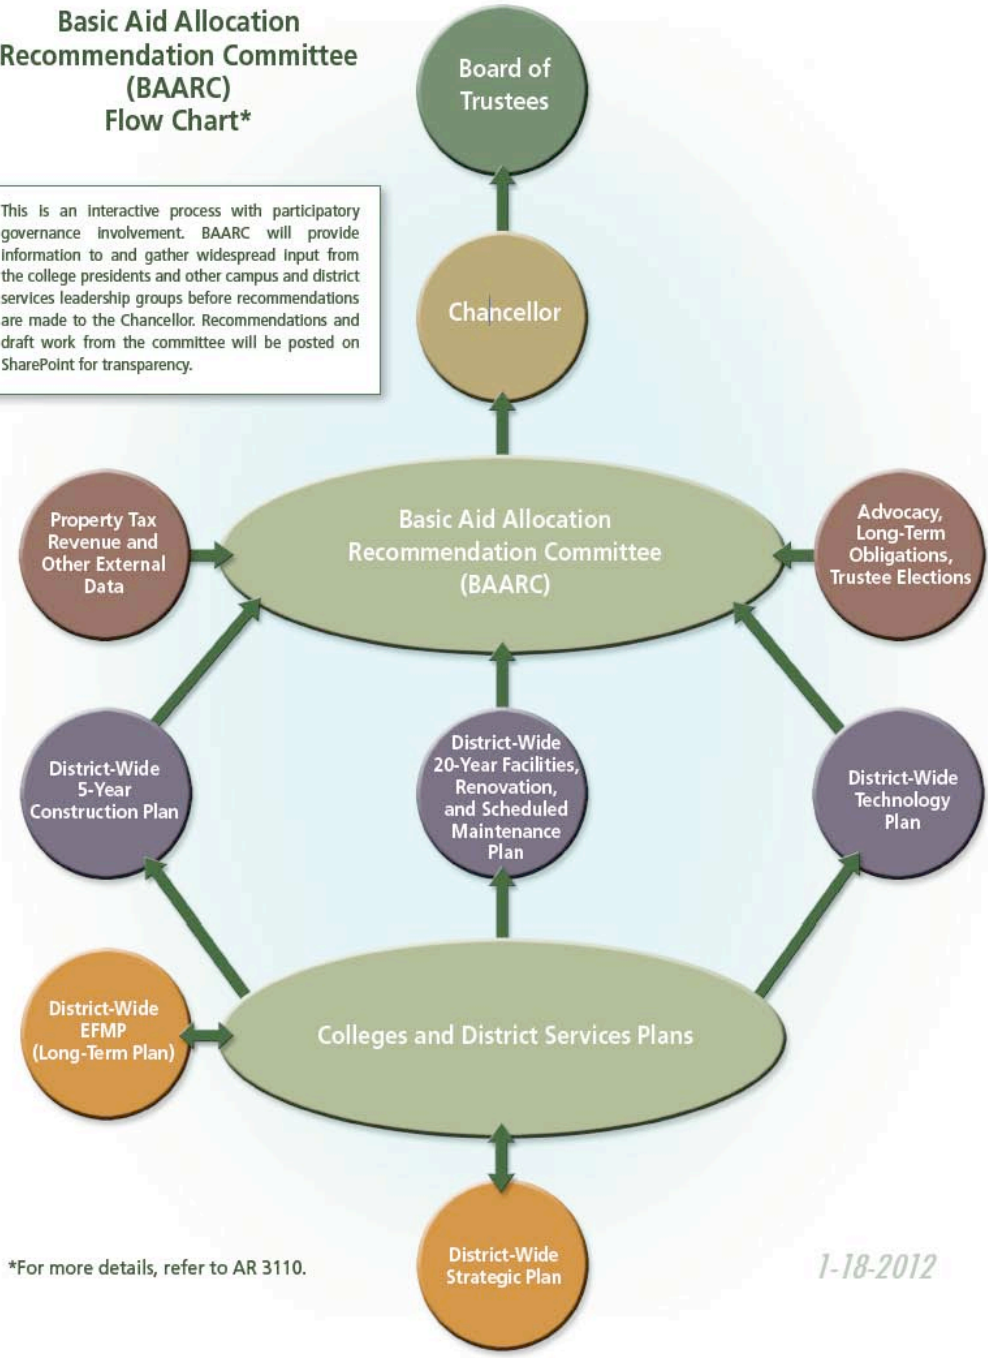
Basic Aid Allocation Recommendation Committee (BAARC) Flow Chart*

This is an interactive process with participatory governance involvement. BAARC will provide information to and gather widespread input from the college presidents and other campus and district services leadership groups before recommendations are made to the Chancellor. Recommendations and draft work from the committee will be posted on SharePoint for transparency.

Board of Trustees

Chancellor

Basic Aid Allocation Recommendation Committee (BAARC)

Property Tax Revenue and Other External Data

Advocacy, Long-Term Obligations, Trustee Elections

District-Wide 5-Year Construction Plan

District-Wide 20-Year Facilities, Renovation, and Scheduled Maintenance Plan

District-Wide Technology Plan

District-Wide EFMP (Long-Term Plan)

Colleges and District Services Plans

District-Wide Strategic Plan

*For more details, refer to AR 3110.

1-18-2012